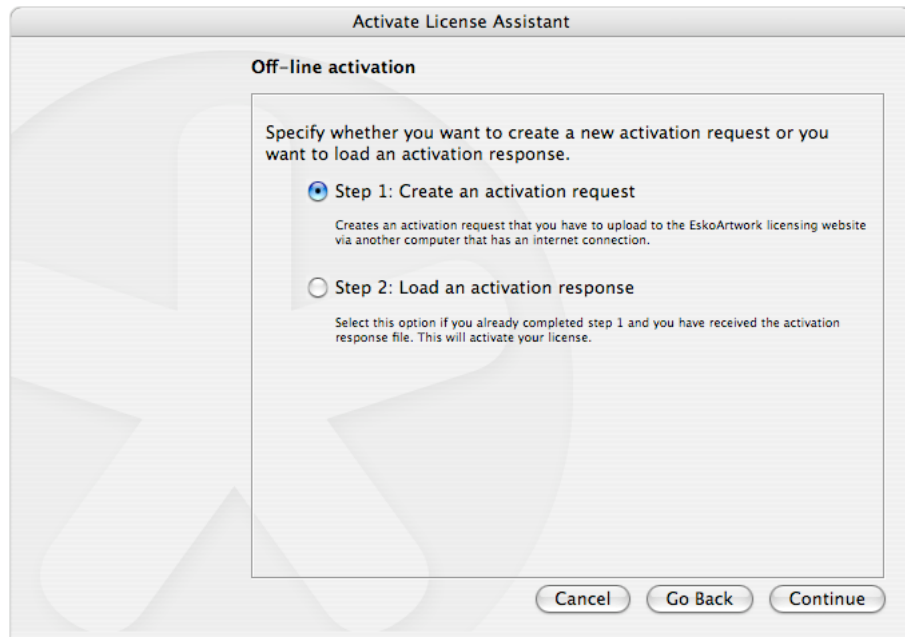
Activate License Assistant

Off-line activation

Specify whether you want to create a new activation request or you want to load an activation response.

Step 1: Create an activation request

Creates an activation request that you have to upload to the EskoArtwork licensing website via another computer that has an internet connection.

Step 2: Load an activation response

Select this option if you already completed step 1 and you have received the activation response file. This will activate your license.

Cancel

Go Back

Continue